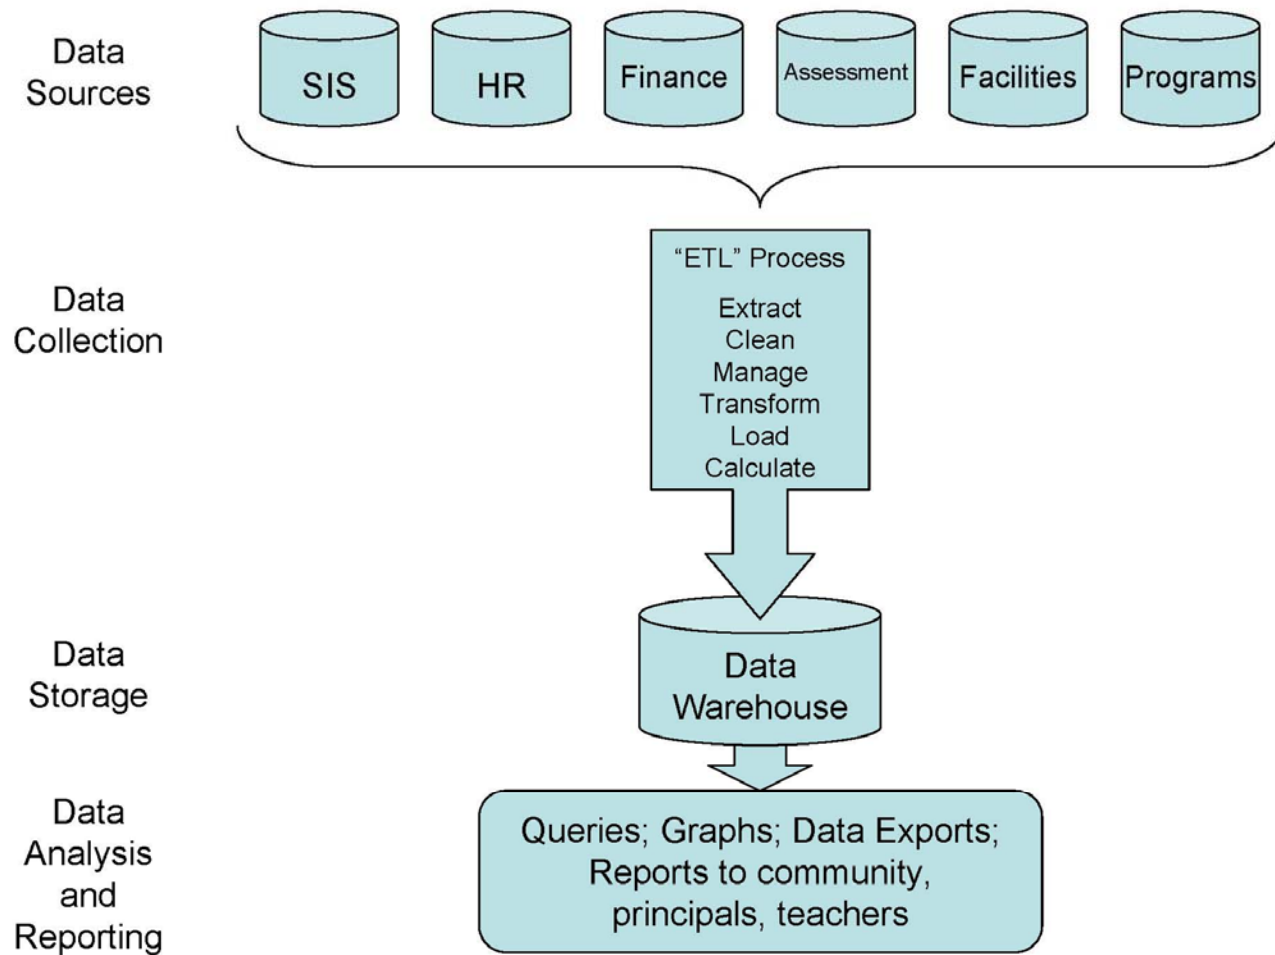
Data Sources

SIS

HR

Finance

Assessment

Facilities

Programs

Data Collection

"ETL" Process

Extract
Clean
Manage
Transform
Load
Calculate

Data Storage

Data Warehouse

Data Analysis and Reporting

Queries; Graphs; Data Exports; Reports to community, principals, teachers